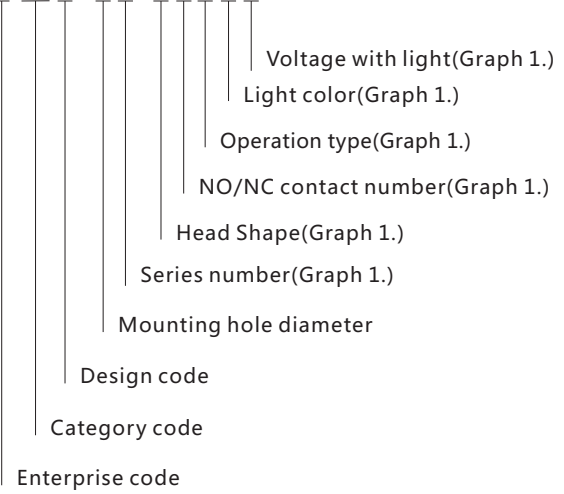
Voltage with light(Graph 1.)
Light color(Graph 1.)
Operation type(Graph 1.)
NO/NC contact number(Graph 1.)
Head Shape(Graph 1.)
Series number(Graph 1.)
Mounting hole diameter
Design code
Category code
Enterprise code